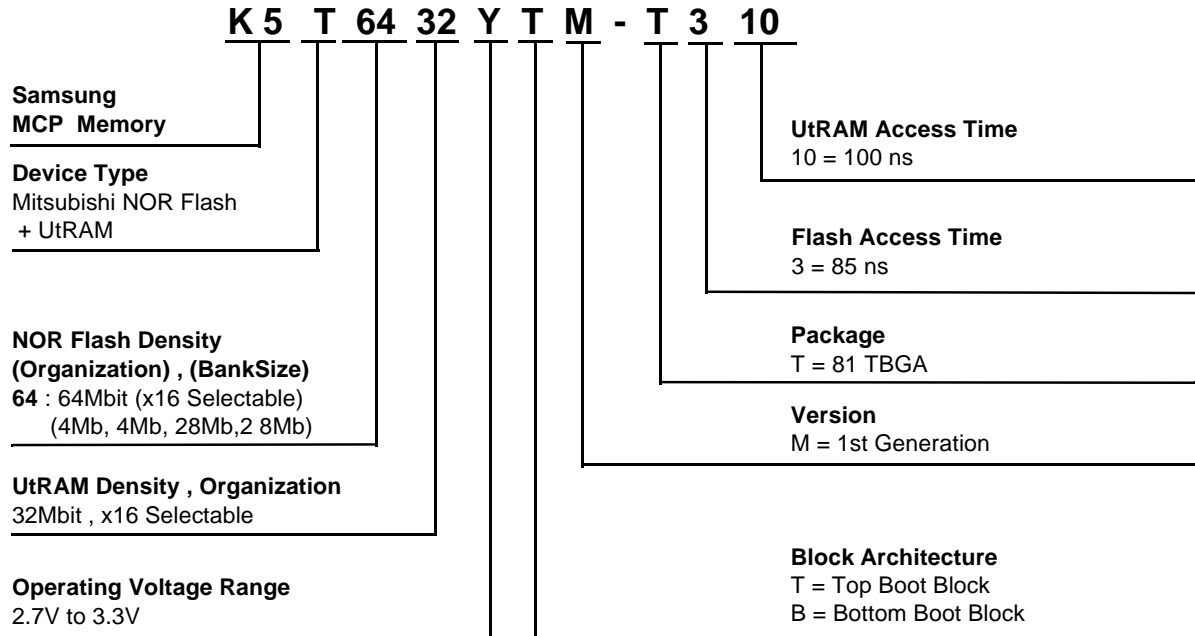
K5 T 64 32 Y T M - T 3 10

Samsung
MCP Memory

Device Type
Mitsubishi NOR Flash
+ UtRAM

NOR Flash Density
(Organization) , (BankSize)
64 : 64Mbit (x16 Selectable)
(4Mb, 4Mb, 28Mb,2 8Mb)

UtRAM Density , Organization
32Mbit , x16 Selectable

Operating Voltage Range
2.7V to 3.3V

UtRAM Access Time
10 = 100 ns

Flash Access Time
3 = 85 ns

Package
T = 81 TBGA

Version
M = 1st Generation

Block Architecture
T = Top Boot Block
B = Bottom Boot Block